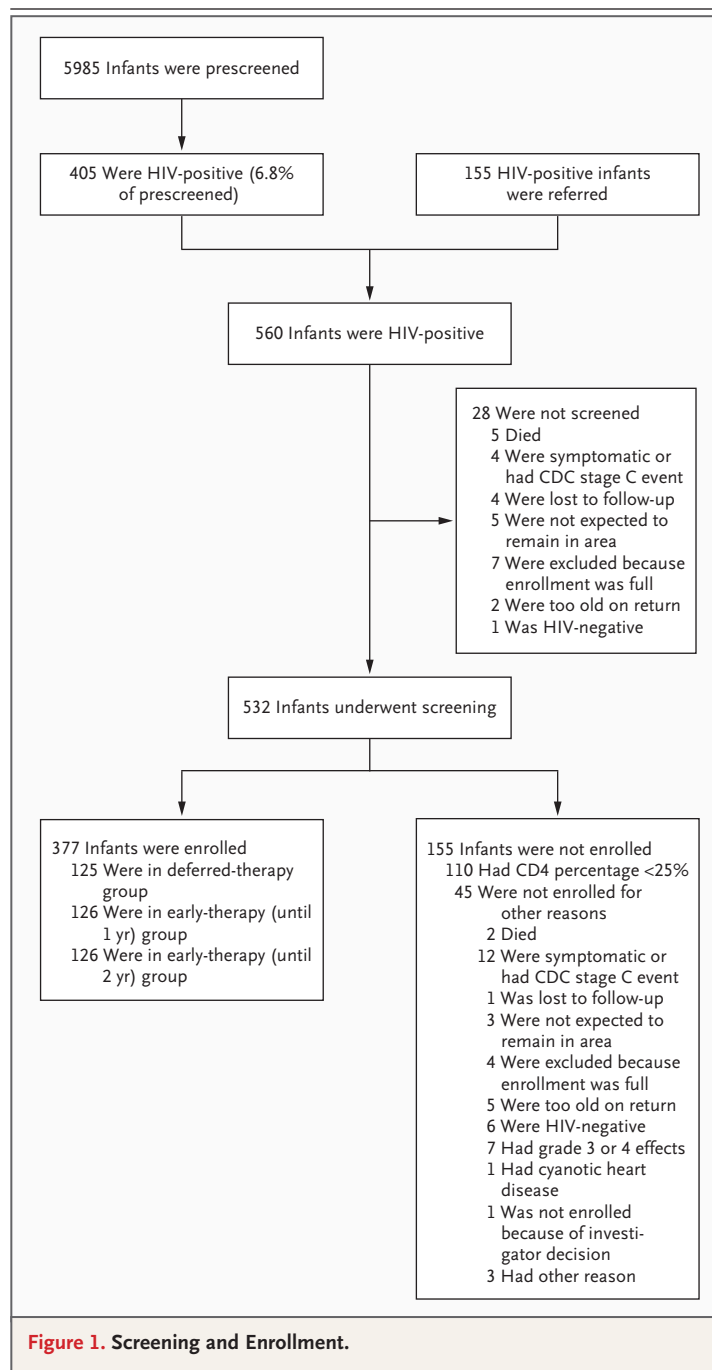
5985 Infants were prescreened

405 Were HIV-positive (6.8% of prescreened)

155 HIV-positive infants were referred

560 Infants were HIV-positive

28 Were not screened
5 Died
4 Were symptomatic or had CDC stage C event
4 Were lost to follow-up
5 Were not expected to remain in area
7 Were excluded because enrollment was full
2 Were too old on return
1 Was HIV-negative

532 Infants underwent screening

377 Infants were enrolled
125 Were in deferred-therapy group
126 Were in early-therapy (until 1 yr) group
126 Were in early-therapy (until 2 yr) group

155 Infants were not enrolled
110 Had CD4 percentage <25%
45 Were not enrolled for other reasons
2 Died
12 Were symptomatic or had CDC stage C event
1 Was lost to follow-up
3 Were not expected to remain in area
4 Were excluded because enrollment was full
5 Were too old on return
6 Were HIV-negative
7 Had grade 3 or 4 effects
1 Had cyanotic heart disease
1 Was not enrolled because of investigator decision
3 Had other reason

Figure 1. Screening and Enrollment.